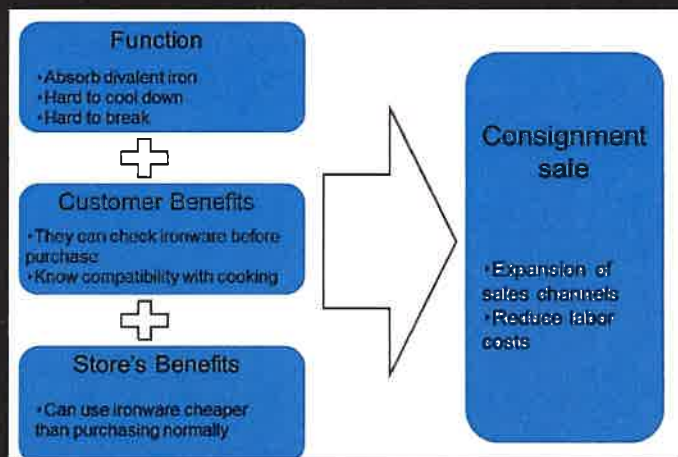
Function

•Absorb divalent iron
•Hard to cool down
•Hard to break

Customer Benefits

•They can check ironware before purchase
•Know compatibility with cooking

Store's Benefits

•Can use ironware cheaper than purchasing normally

Consignment sale

•Expansion of sales channels
•Reduce labor costs